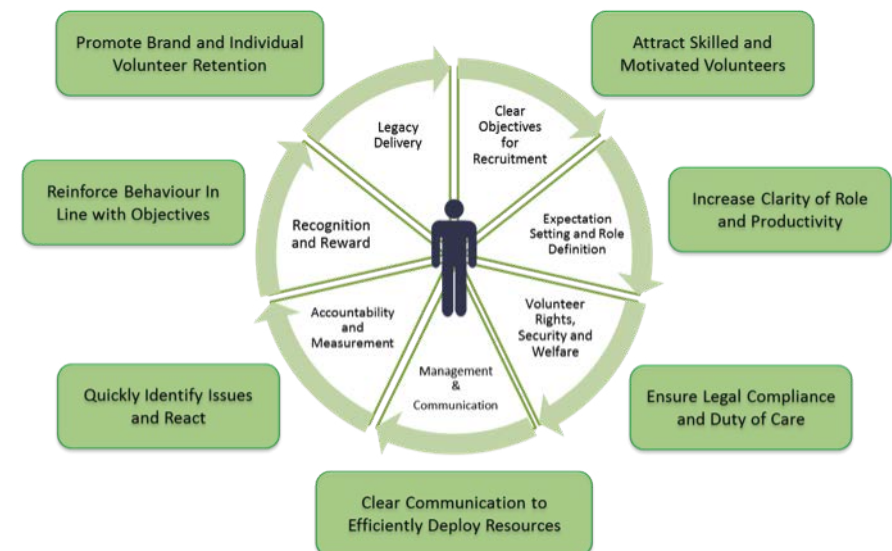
Promote Brand and Individual Volunteer Retention

Attract Skilled and Motivated Volunteers

Legacy Delivery

Clear Objectives for Recruitment

Reinforce Behaviour In Line with Objectives

Increase Clarity of Role and Productivity

Recognition and Reward

Expectation Setting and Role Definition

Accountability and Measurement

Volunteer Rights, Security and Welfare

Management & Communication

Quickly Identify Issues and React

Ensure Legal Compliance and Duty of Care

Clear Communication to Efficiently Deploy Resources